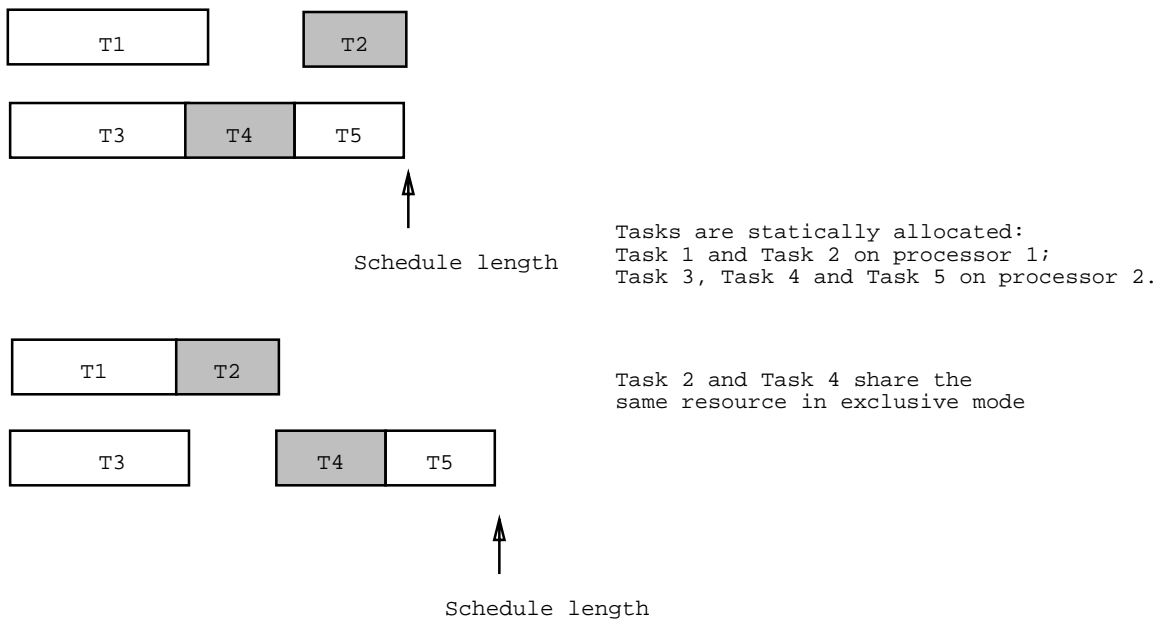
T1

T2

T3

T4

T5

Schedule length

Tasks are statically allocated:
Task 1 and Task 2 on processor 1;
Task 3, Task 4 and Task 5 on processor 2.

T1

T2

Task 2 and Task 4 share the same resource in exclusive mode

T3

T4

T5

Schedule length